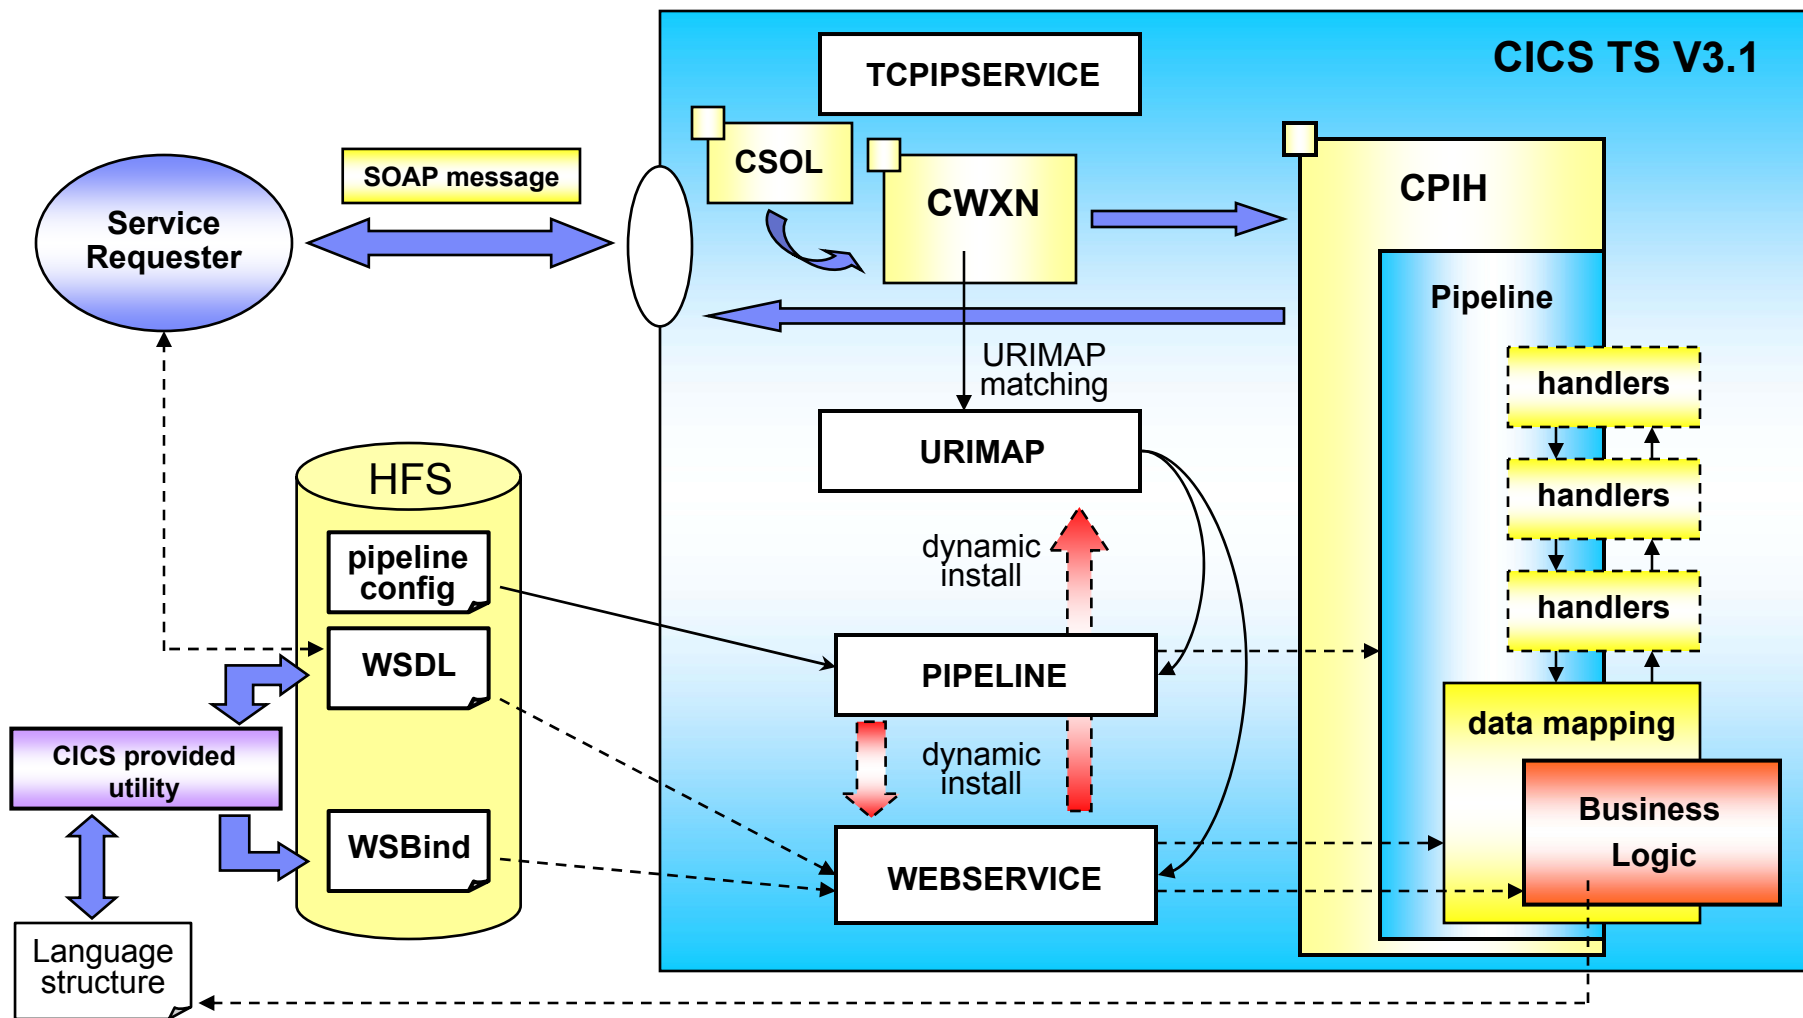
CICS TS V3.1

TCPIPSERVICE

CSOL

CWXN

CPIH

Pipeline

SOAP message

Service Requester

URIMAP matching

URIMAP

handlers

handlers

handlers

HFS

pipeline config

WSDL

dynamic install

PIPELINE

data mapping

CICS provided utility

dynamic install

Business Logic

WSBind

WEBSERVICE

Language structure